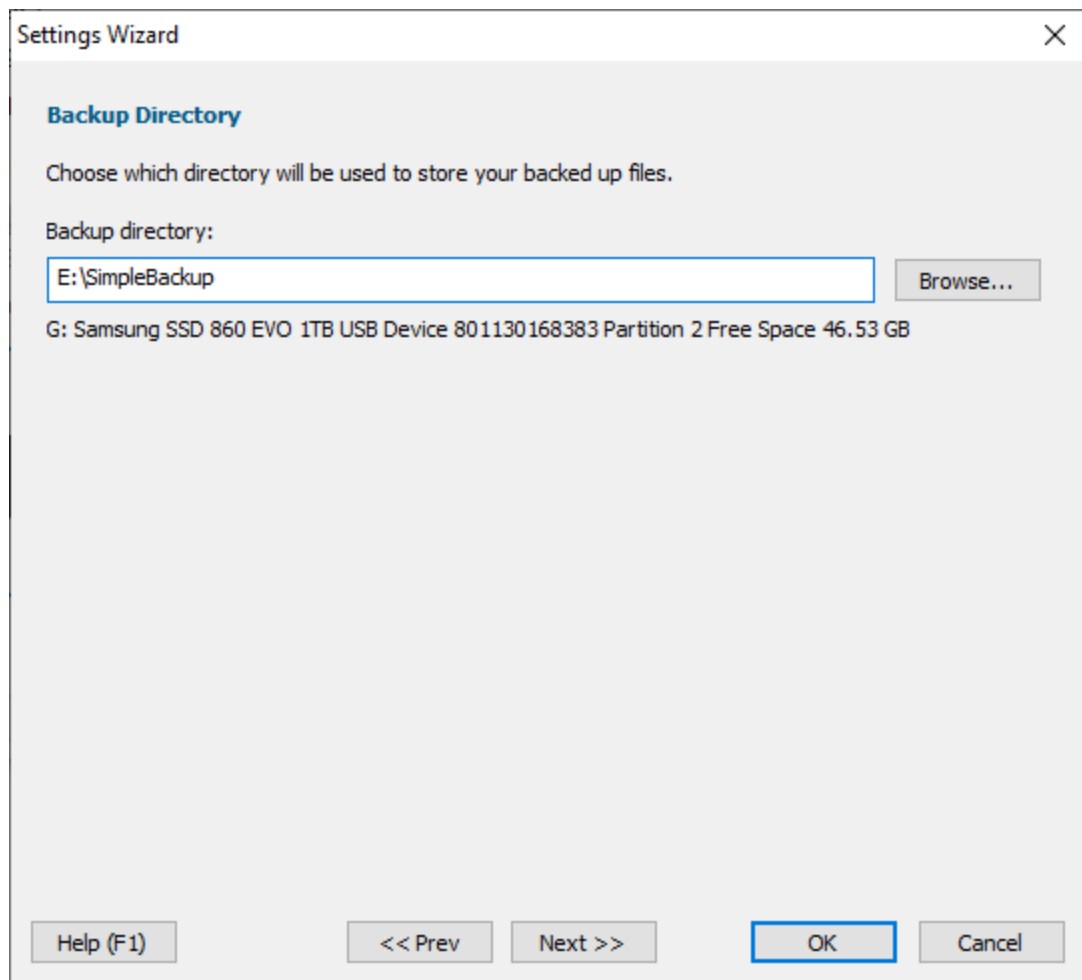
Settings Wizard

Backup Directory

Choose which directory will be used to store your backed up files.

Backup directory:

E:\SimpleBackup

Browse...

G: Samsung SSD 860 EVO 1TB USB Device 801130168383 Partition 2 Free Space 46.53 GB

Help (F1)

<< Prev

Next >>

OK

Cancel